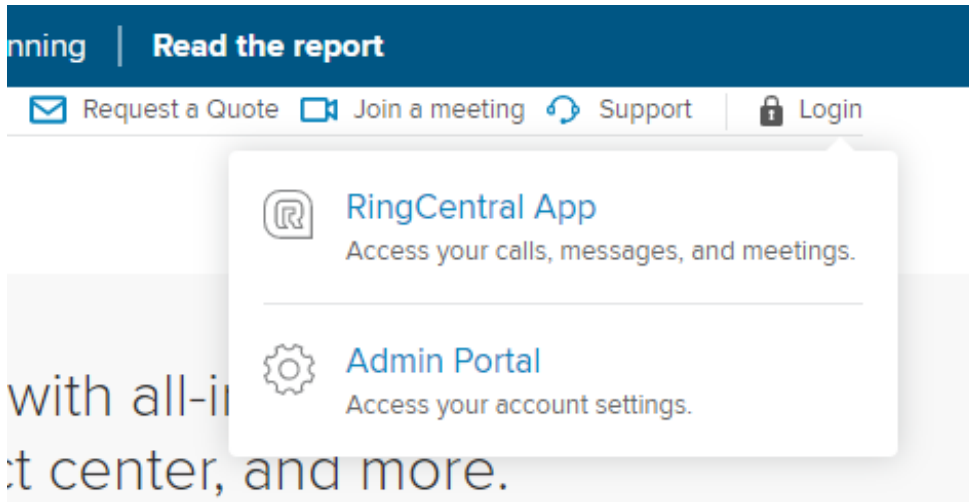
nning | Read the report

Request a Quote Join a meeting Support Login

RingCentral App
Access your calls, messages, and meetings.

Admin Portal
Access your account settings.

with all-i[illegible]
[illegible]t center, and more.